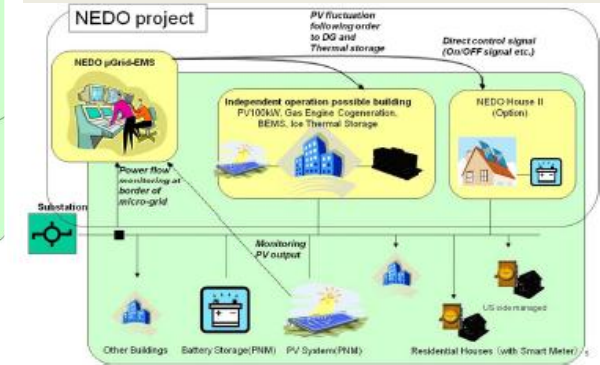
NEDO project

PV fluctuation following order to DG and Thermal storage

Direct control signal (On/OFF signal etc.)

NEDO μGrid-EMS

Independent operation possible building
PV100kW, Gas Engine Cogeneration, BEMS, Ice Thermal Storage

NEDO House II (Option)

Power flow monitoring at border of micro-grid

Substation

Monitoring PV output

US side managed

Other Buildings

Battery Storage(PNM)

PV System(PNM)

Residential Houses (with Smart Meter)